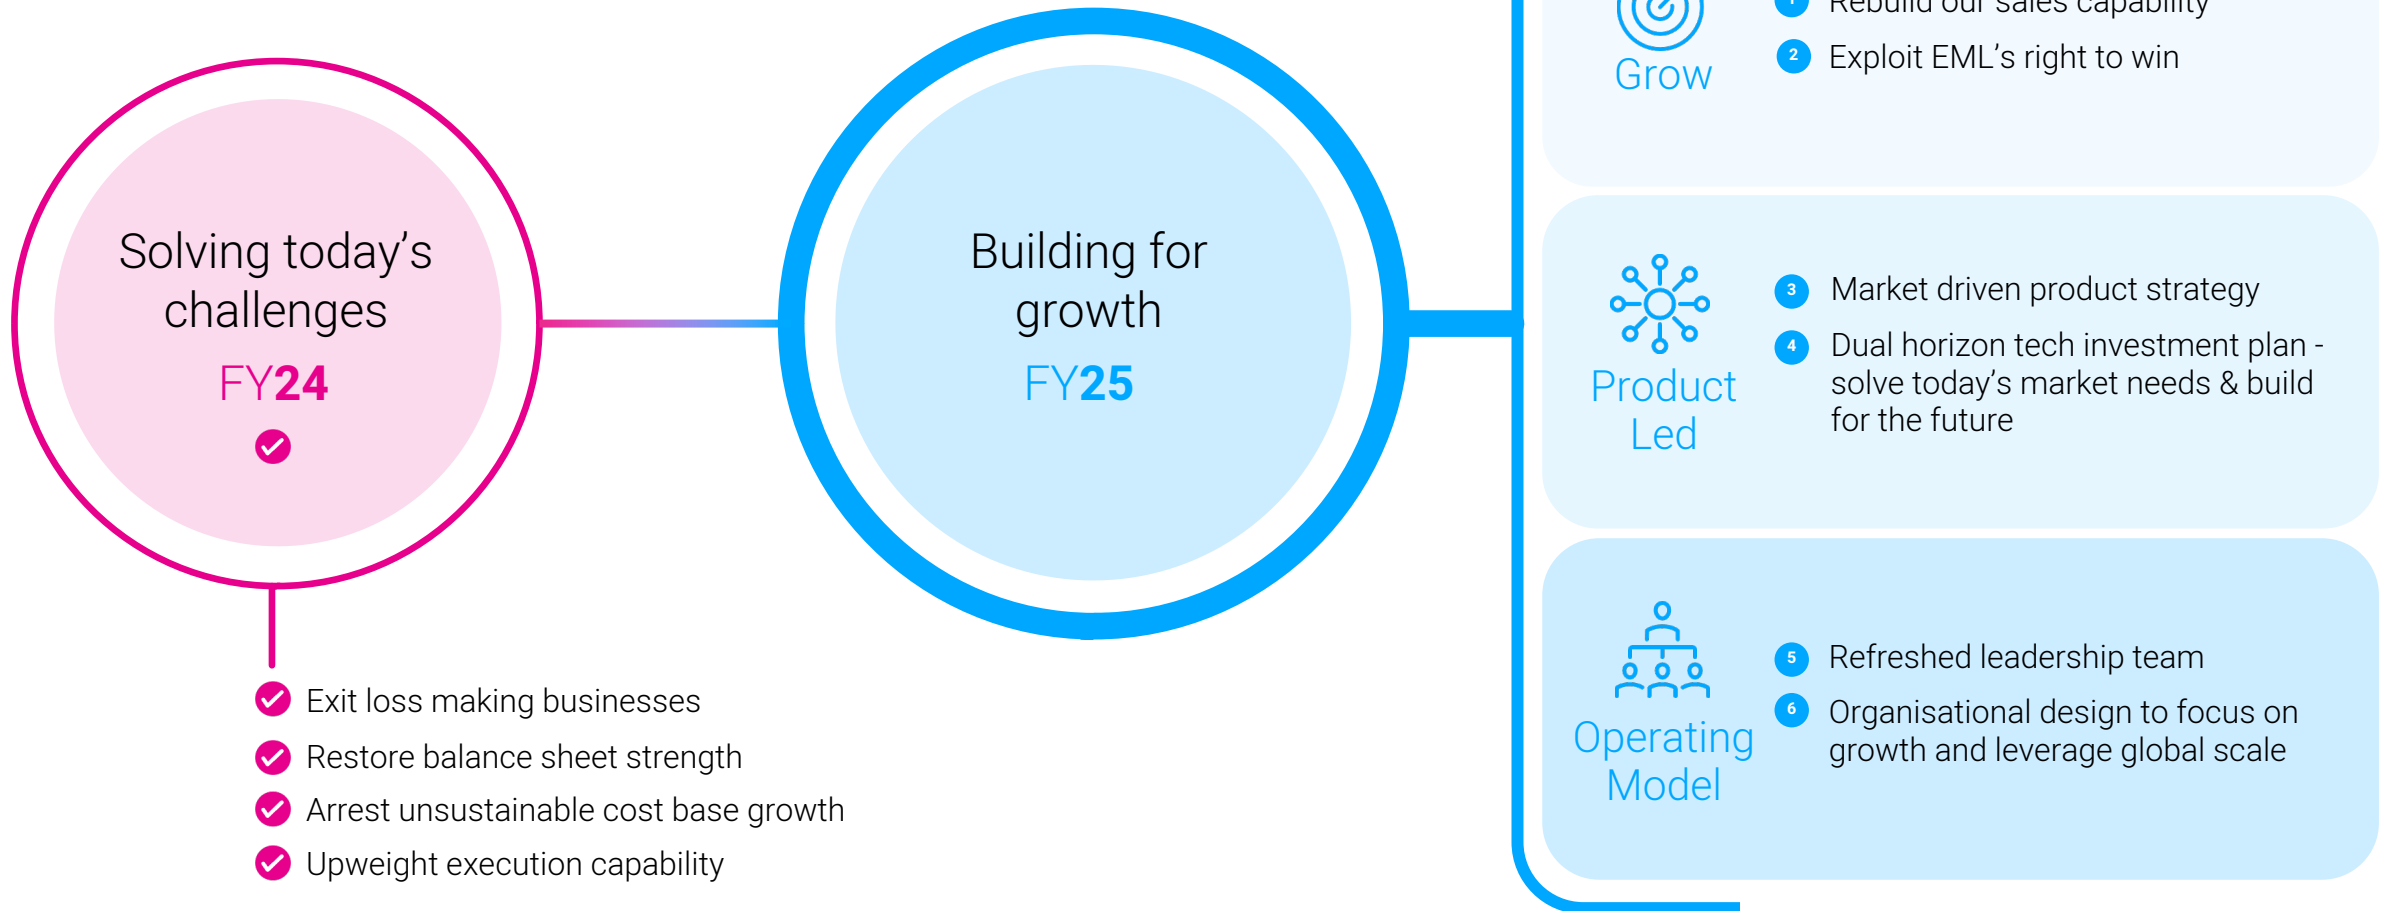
Solving today's challenges

FY24

Exit loss making businesses

Restore balance sheet strength

Arrest unsustainable cost base growth

Upweight execution capability

Building for growth

FY25

Grow

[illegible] Rebuild our sales capability

2 Exploit EML's right to win

Product Led

3 Market driven product strategy

4 Dual horizon tech investment plan - solve today's market needs & build for the future

Operating Model

5 Refreshed leadership team

6 Organisational design to focus on growth and leverage global scale